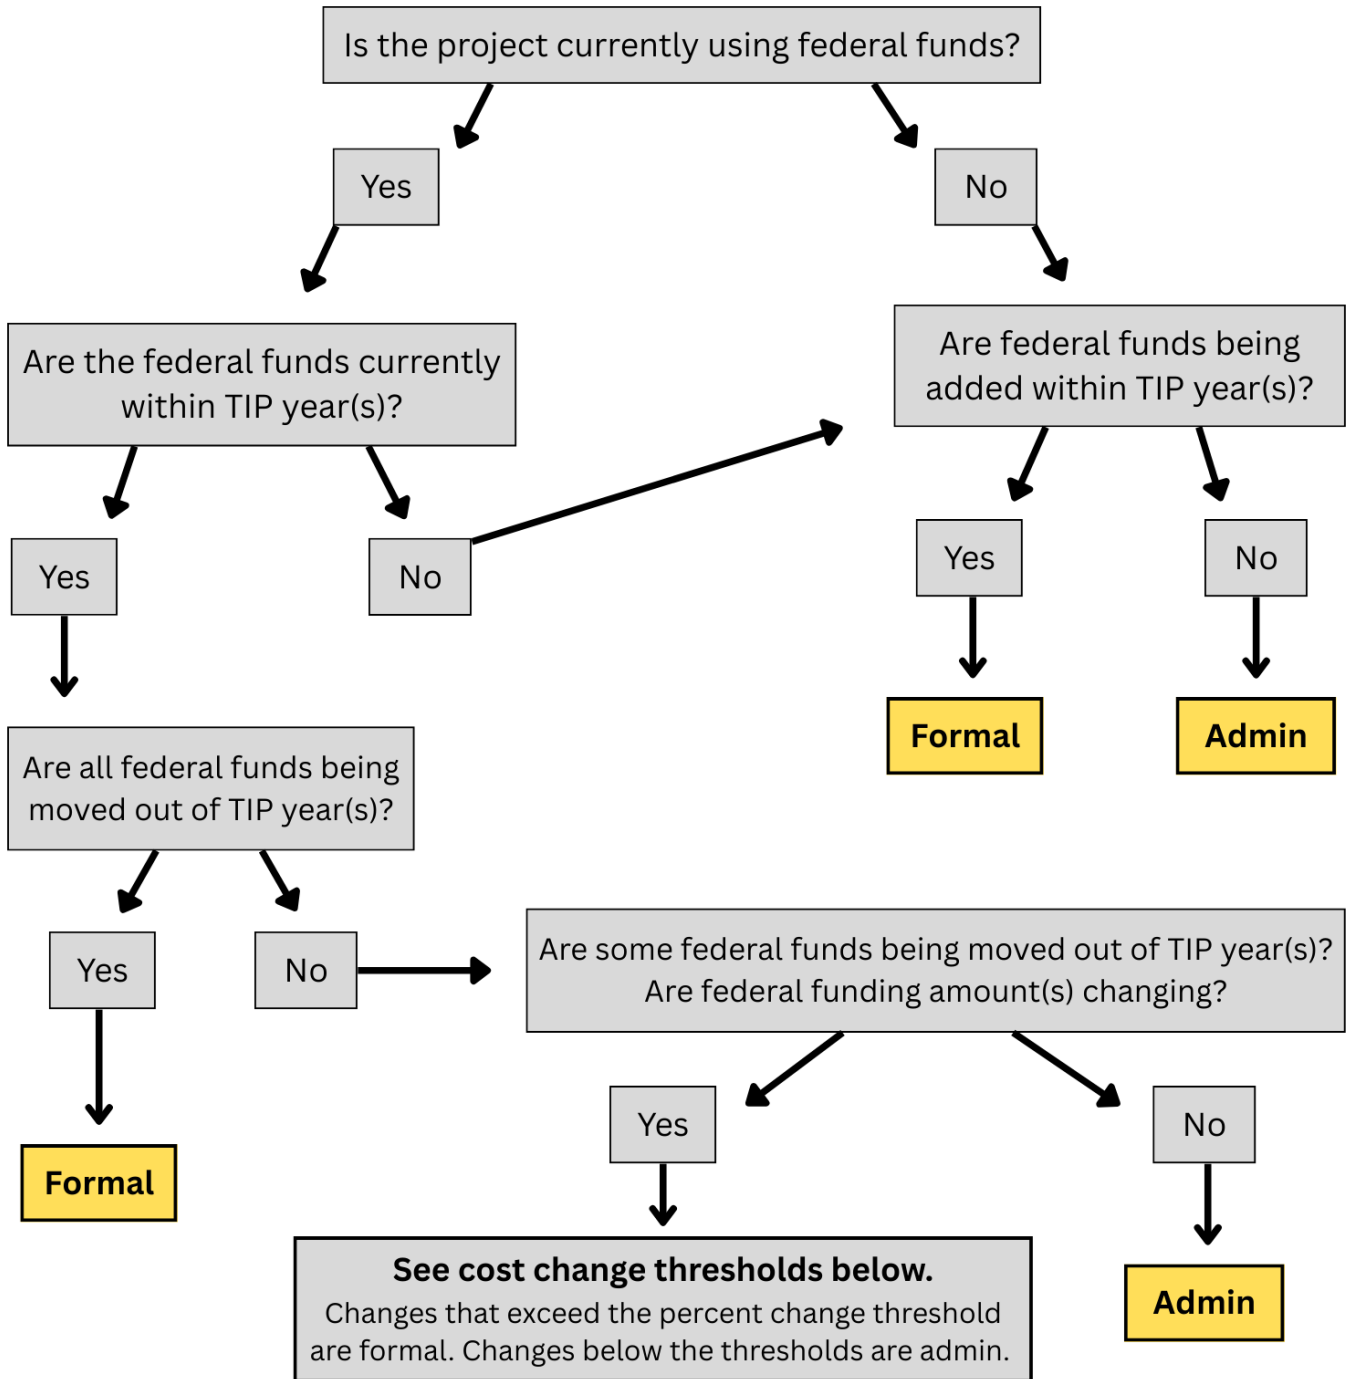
Is the project currently using federal funds?

Yes

No

Are the federal funds currently within TIP year(s)?

Are federal funds being added within TIP year(s)?

Yes

No

Yes

No

Formal

Admin

Are all federal funds being moved out of TIP year(s)?

Yes

No

Are some federal funds being moved out of TIP year(s)? Are federal funding amount(s) changing?

Formal

Yes

No

See cost change thresholds below.
Changes that exceed the percent change threshold are formal. Changes below the thresholds are admin.

Admin